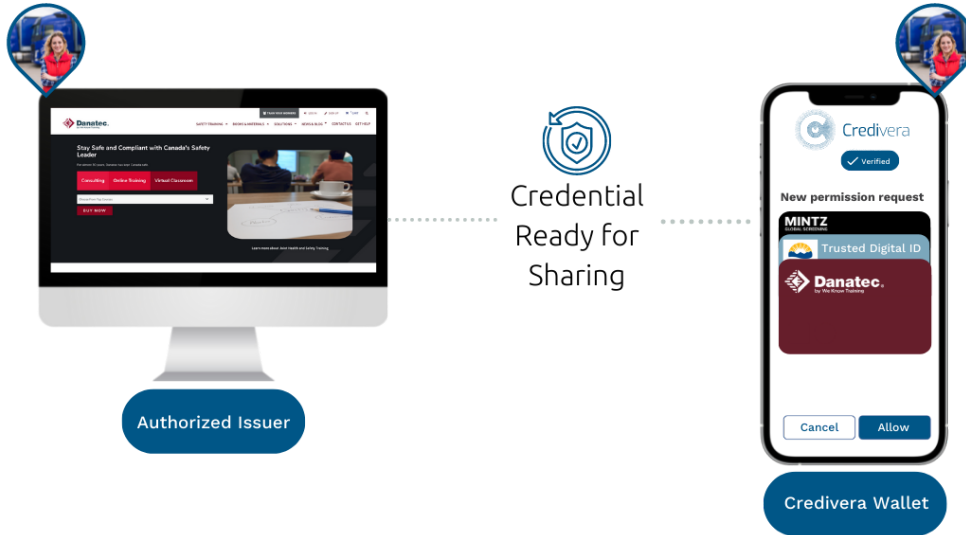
Danatec.

SAFETY TRAINING   BOOKS & MATERIALS   SOLUTIONS   NEWS & BLOG   CONTACT US   GET HELP

Stay Safe and Compliant with Canada's Safety Leader

Consulting   Online Training   Virtual Classroom

BUY NOW

Learn more about Joint Health and Safety Training

Authorized Issuer

Credential Ready for Sharing

Credivera

Verified

New permission request

MINTZ
GLOBAL SCREENING

Trusted Digital ID

Danatec.
by We Know Training

Cancel   Allow

Credivera Wallet